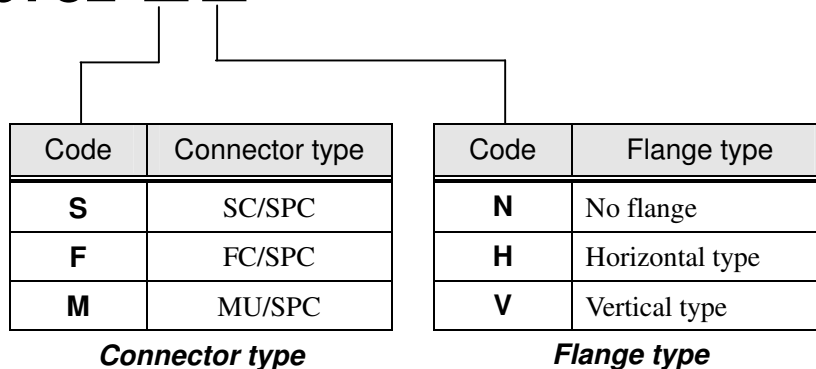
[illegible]

| Code | Connector type |
|---|---|
| **S** | SC/SPC |
| **F** | FC/SPC |
| **M** | MU/SPC |

***Connector type***

| Code | Flange type |
|---|---|
| **N** | No flange |
| **H** | Horizontal type |
| **V** | Vertical type |

***Flange type***